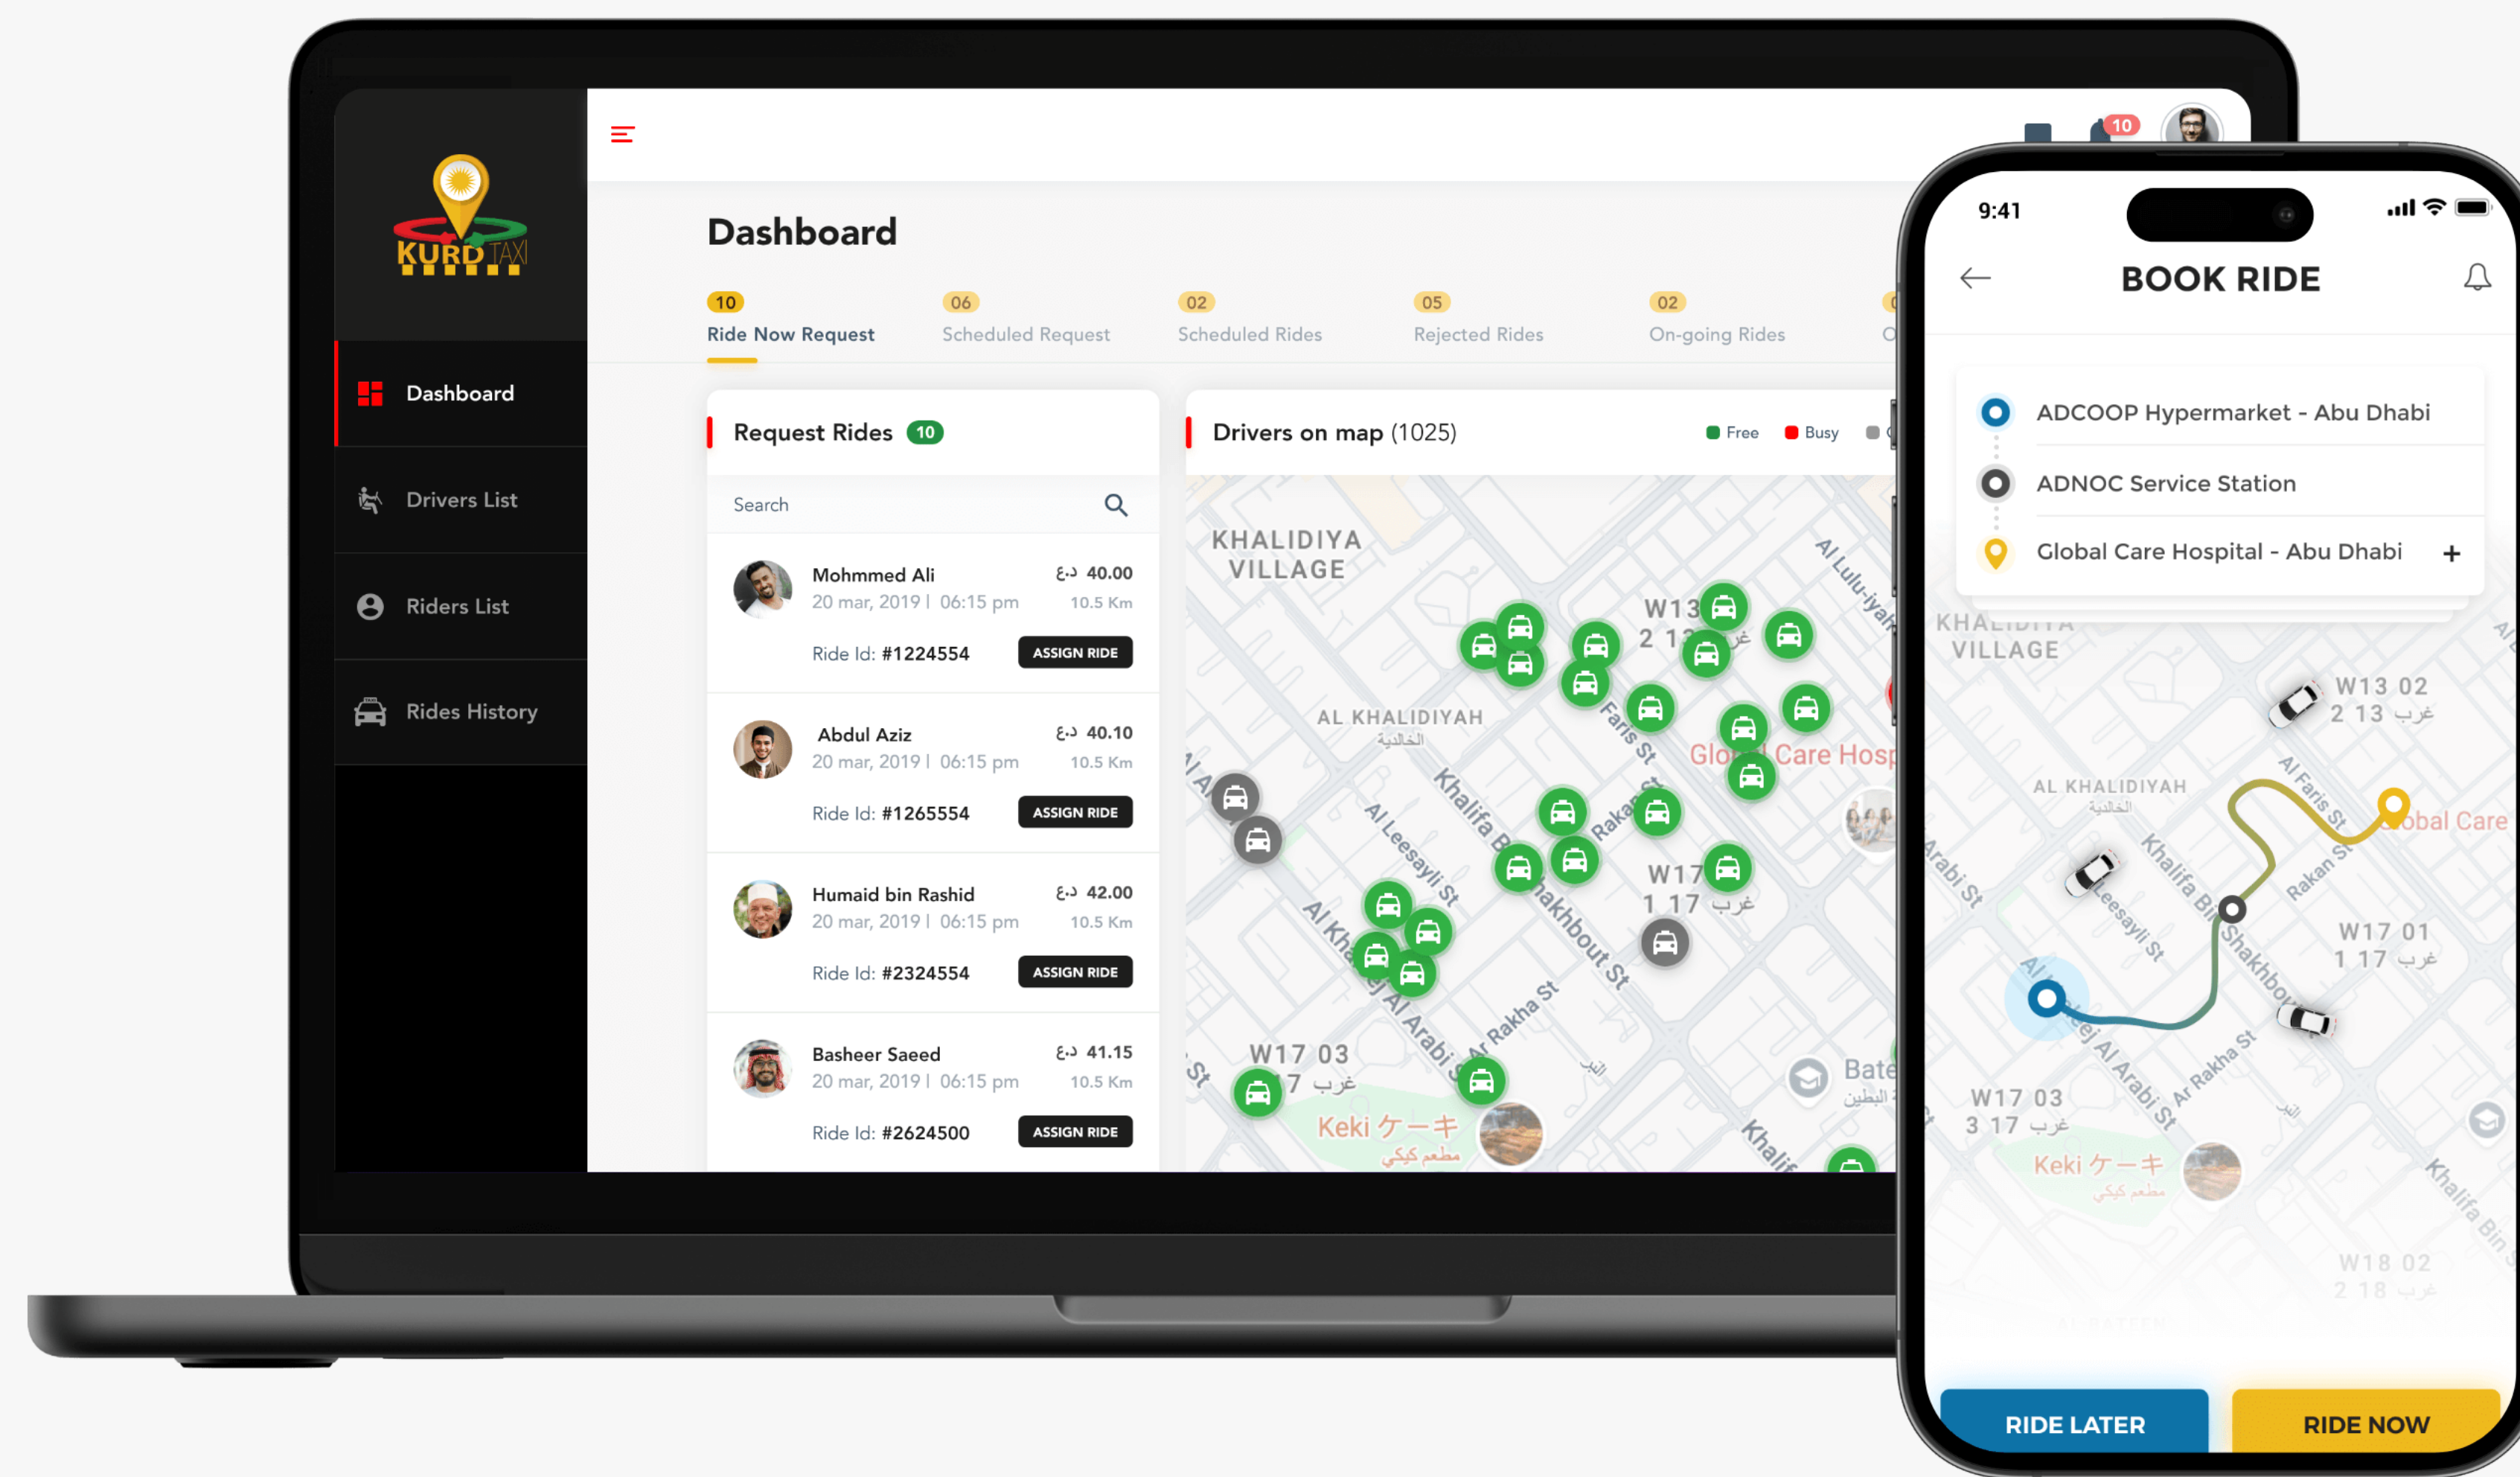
KURD TAXI

Dashboard
Drivers List
Riders List
Rides History

10

Dashboard

10 Ride Now Request
06 Scheduled Request
02 Scheduled Rides
05 Rejected Rides
02 On-going Rides

Request Rides 10

Search

Mohmmed Ali
20 mar, 2019 | 06:15 pm
د.إ 40.00
10.5 Km
Ride Id: #1224554
ASSIGN RIDE

Abdul Aziz
20 mar, 2019 | 06:15 pm
د.إ 40.10
10.5 Km
Ride Id: #1265554
ASSIGN RIDE

Humaid bin Rashid
20 mar, 2019 | 06:15 pm
د.إ 42.00
10.5 Km
Ride Id: #2324554
ASSIGN RIDE

Basheer Saeed
20 mar, 2019 | 06:15 pm
د.إ 41.15
10.5 Km
Ride Id: #2624500
ASSIGN RIDE

Drivers on map (1025)
Free Busy

KHALIDIYA VILLAGE
AL KHALIDIYAH
Khalifa Bin Shakhbout St
Al Leesayli St
Faris St
Rakan St
W17 03
W17 1 17
Ar Rakha St
Keki ケーキ
Global Care Hosp
Al Lulu-iyah

9:41
BOOK RIDE
ADCOOP Hypermarket - Abu Dhabi
ADNOC Service Station
Global Care Hospital - Abu Dhabi
+
KHALIDIYA VILLAGE
AL KHALIDIYAH
W13 02
W17 01
W17 03
W18 02
Keki ケーキ
Global Care
RIDE LATER
RIDE NOW